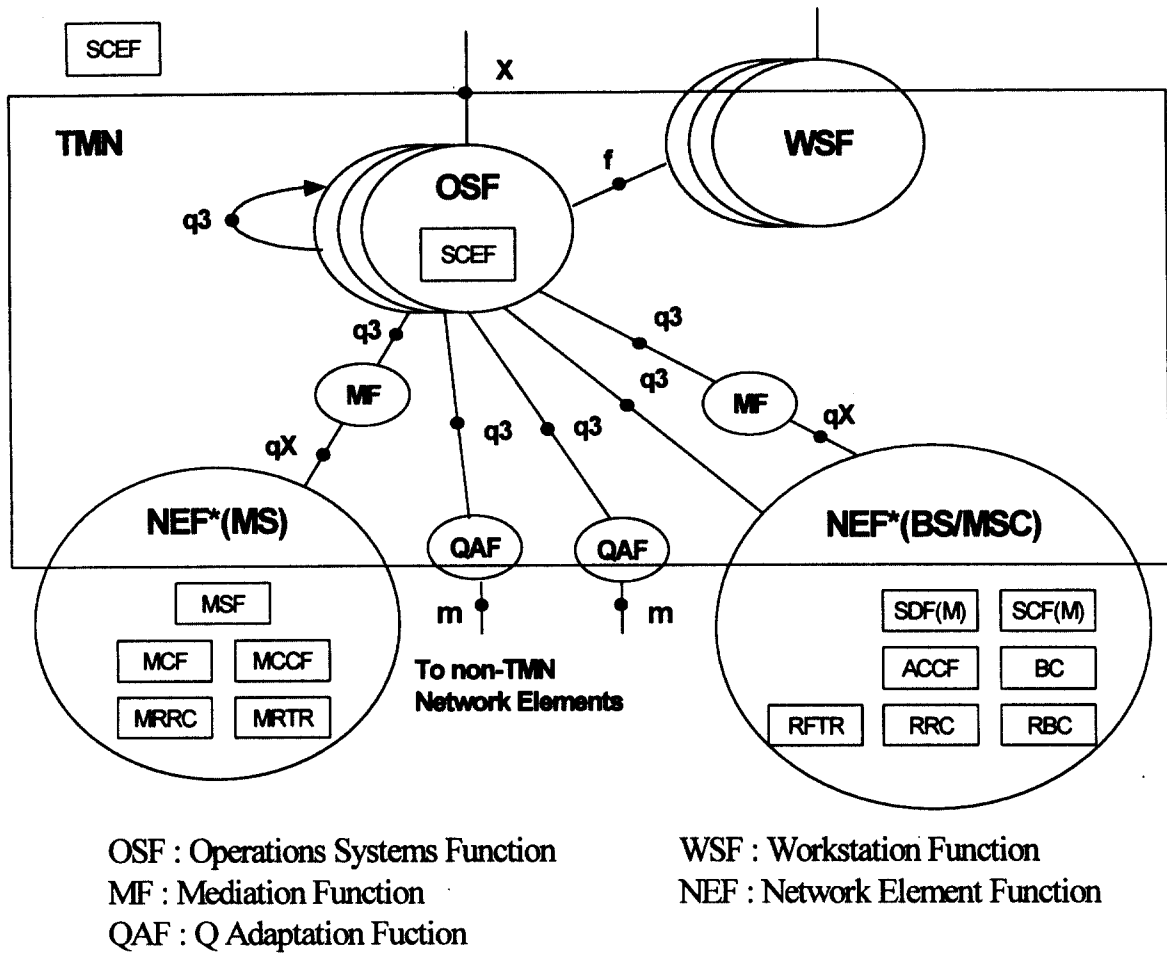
SCEF

X

TMN

WSF

f

OSF

SCEF

q3

q3

q3

q3

MF

q3

q3

MF

qX

qX

NEF*(MS)

QAF

QAF

NEF*(BS/MSC)

MSF

m

m

SDF(M)

SCF(M)

MCF

MCCF

To non-TMN Network Elements

ACCF

BC

MRRC

MRTR

RFTR

RRC

RBC

OSF : Operations Systems Function
MF : Mediation Function
QAF : Q Adaptation Fuction

WSF : Workstation Function
NEF : Network Element Function